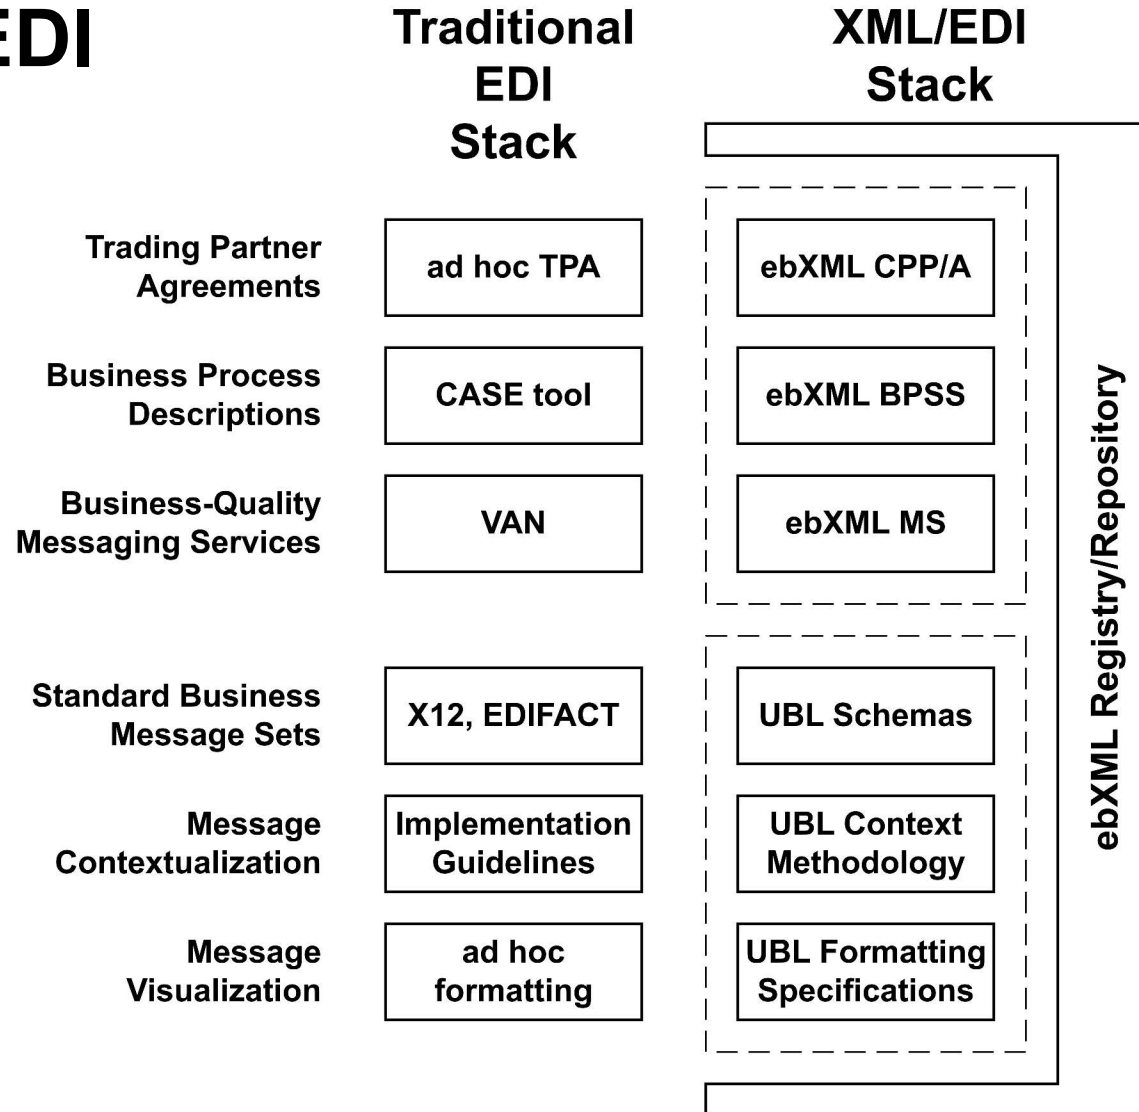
EDI

Traditional EDI Stack

XML/EDI Stack

Trading Partner Agreements

ad hoc TPA

ebXML CPP/A

Business Process Descriptions

CASE tool

ebXML BPSS

Business-Quality Messaging Services

VAN

ebXML MS

Standard Business Message Sets

X12, EDIFACT

UBL Schemas

Message Contextualization

Implementation Guidelines

UBL Context Methodology

Message Visualization

ad hoc formatting

UBL Formatting Specifications

ebXML Registry/Repository